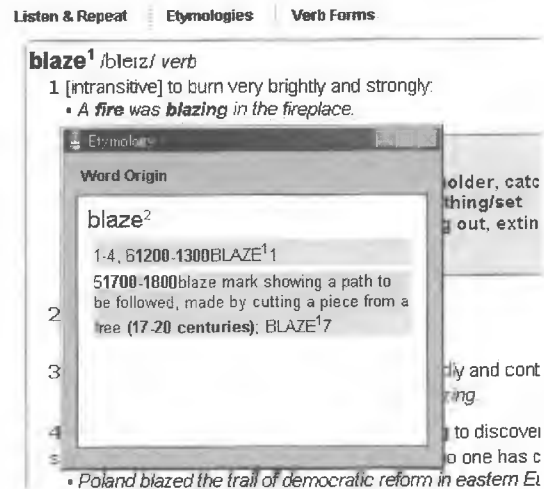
Listen & Repeat | Etymologies | Verb Forms

blaze$^1$ /bleɪz/ verb

1 [intransitive] to burn very brightly and strongly:

• A fire was blazing in the fireplace.

Etymology

Word Origin

blaze$^2$

1-4, 51200-1300BLAZE$^1$1

51700-1800blaze mark showing a path to be followed, made by cutting a piece from a tree (17-20 centuries); BLAZE$^1$7

older, catc

thing/set

g out, extin

2

3

dly and cont

ring.

4

to discover

s

o one has c

• Poland blazed the trail of democratic reform in eastern Eu